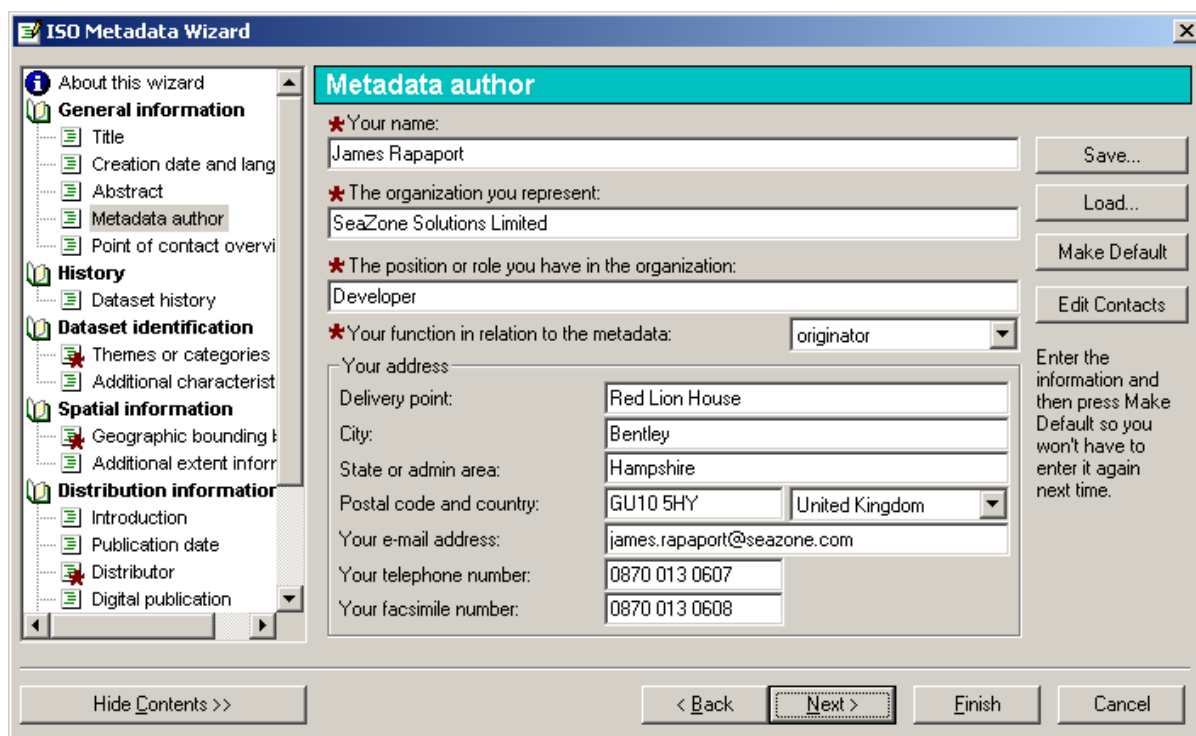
ISO Metadata Wizard

About this wizard
General information
Title
Creation date and lang
Abstract
Metadata author
Point of contact overvi
History
Dataset history
Dataset identification
Themes or categories
Additional characterist
Spatial information
Geographic bounding b
Additional extent inforr
Distribution informatior
Introduction
Publication date
Distributor
Digital publication

Metadata author

*Your name:
James Rapaport
*The organization you represent:
SeaZone Solutions Limited
*The position or role you have in the organization:
Developer
*Your function in relation to the metadata: originator

Your address
Delivery point: Red Lion House
City: Bentley
State or admin area: Hampshire
Postal code and country: GU10 5HY United Kingdom
Your e-mail address: james.rapaport@seazone.com
Your telephone number: 0870 013 0607
Your facsimile number: 0870 013 0608

Save...
Load...
Make Default
Edit Contacts

Enter the information and then press Make Default so you won't have to enter it again next time.

Hide Contents >>
< Back
Next >
Finish
Cancel